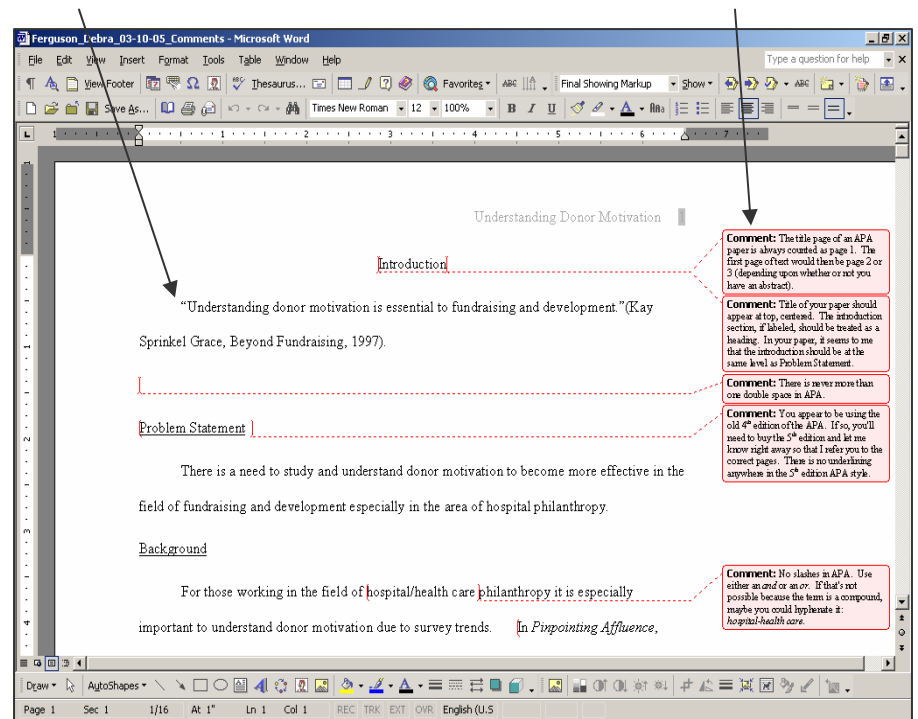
Ferguson_Debra_03-10-05_Comments - Microsoft Word

File Edit View Insert Format Tools Table Window Help

Type a question for help

View Footer Thesaurus... Favorites Final Showing Markup Show

Save As... Times New Roman 12 100%

Understanding Donor Motivation

Introduction

"Understanding donor motivation is essential to fundraising and development."(Kay Sprinkel Grace, Beyond Fundraising, 1997).

Problem Statement

There is a need to study and understand donor motivation to become more effective in the field of fundraising and development especially in the area of hospital philanthropy.

Background

For those working in the field of hospital/health care philanthropy it is especially important to understand donor motivation due to survey trends. In *Pinpointing Affluence*,

**Comment:** The title page of an APA paper is always counted as page 1. The first page of text would then be page 2 or 3 (depending upon whether or not you have an abstract).

**Comment:** Title of your paper should appear at top, centered. The introduction section, if labeled, should be treated as a heading. In your paper, it seems to me that the introduction should be at the same level as Problem Statement.

**Comment:** There is never more than one double space in APA.

**Comment:** You appear to be using the old $4^{th}$ edition of the APA. If so, you'll need to buy the $5^{th}$ edition and let me know right away so that I refer you to the correct pages. There is no underlining anywhere in the $5^{th}$ edition APA style.

**Comment:** No slashes in APA. Use either an *and* or an *or*. If that's not possible because the term is a compound, maybe you could hyphenate it: *hospital-health care*.

Draw AutoShapes

Page 1 Sec 1 1/16 At 1" Ln 1 Col 1 REC TRK EXT OVR English (U.S